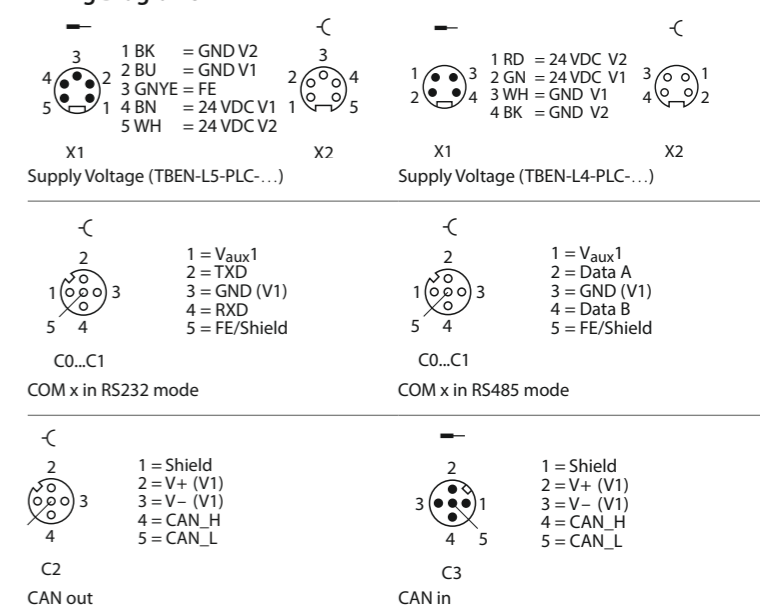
3
4 2
5 1

1 BK = GND V2
2 BU = GND V1
3 GNYE = FE
4 BN = 24 VDC V1
5 WH = 24 VDC V2

3
2 4
1 5

X1
X2

Supply Voltage (TBEN-L5-PLC-…)

1 3
2 4

1 RD = 24 VDC V2
2 GN = 24 VDC V1
3 WH = GND V1
4 BK = GND V2

3 1
4 2

X1
X2

Supply Voltage (TBEN-L4-PLC-…)

2
1 3
5 4

1 = $V_{aux}1$
2 = TXD
3 = GND (V1)
4 = RXD
5 = FE/Shield

C0...C1

COM x in RS232 mode

2
1 3
5 4

1 = $V_{aux}1$
2 = Data A
3 = GND (V1)
4 = Data B
5 = FE/Shield

C0...C1

COM x in RS485 mode

2
3
4

1 = Shield
2 = V+ (V1)
3 = V− (V1)
4 = CAN_H
5 = CAN_L

C2

CAN out

2
3 1
4 5

1 = Shield
2 = V+ (V1)
3 = V− (V1)
4 = CAN_H
5 = CAN_L

C3

CAN in